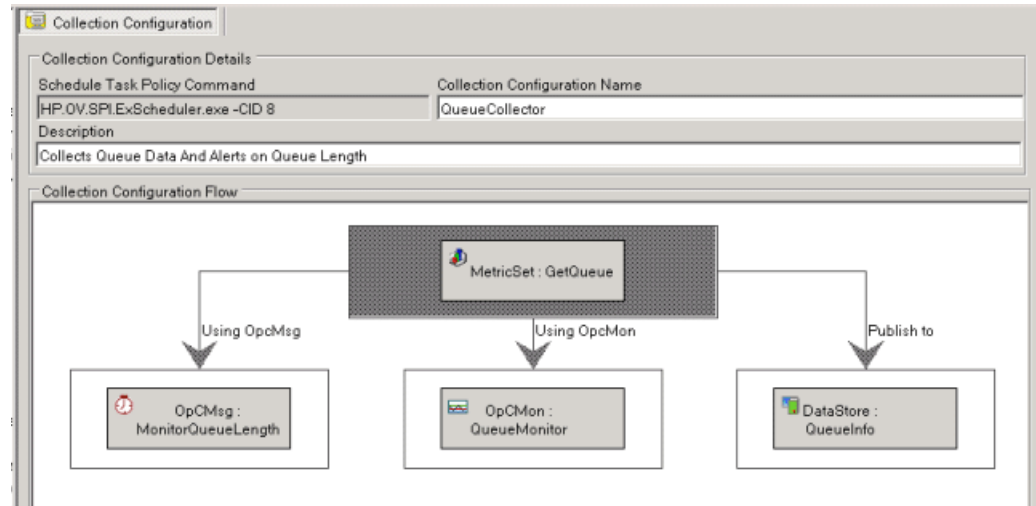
Collection Configuration

Collection Configuration Details

Schedule Task Policy Command

HP.OV.SPI.ExScheduler.exe -CID 8

Collection Configuration Name

QueueCollector

Description

Collects Queue Data And Alerts on Queue Length

Collection Configuration Flow

MetricSet : GetQueue

Using OpcMsg

Using OpcMon

Publish to

OpCMsg : MonitorQueueLength

OpCMon : QueueMonitor

DataStore : QueueInfo